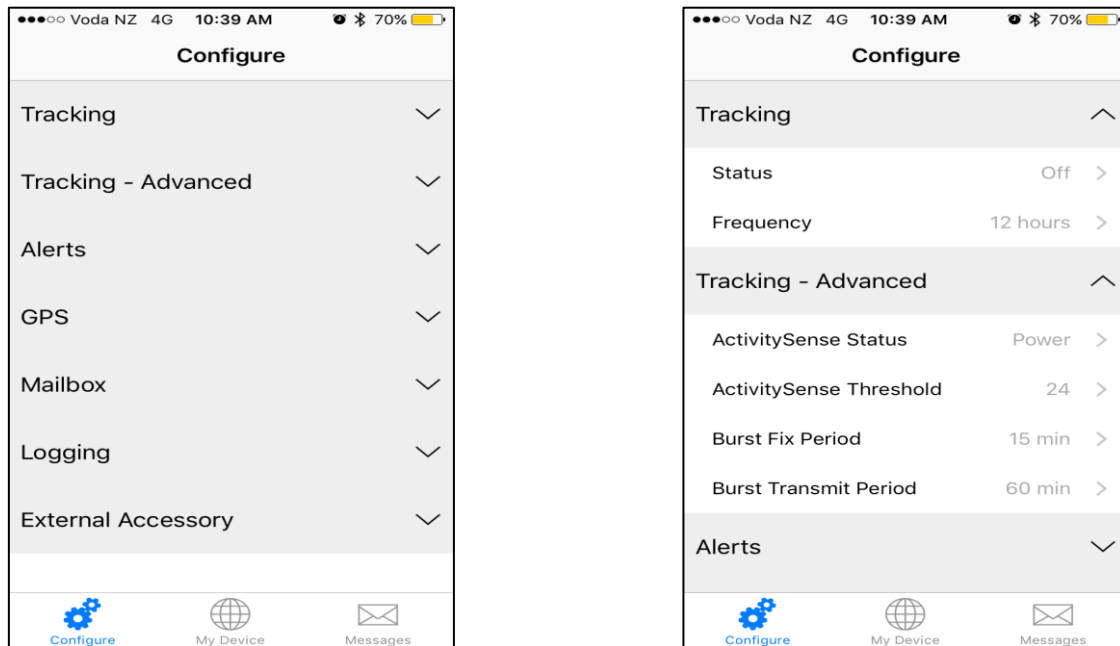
●●●○○ Voda NZ 4G 10:39 AM 70%
Configure

Tracking
Tracking - Advanced
Alerts
GPS
Mailbox
Logging
External Accessory

Configure My Device Messages

●●●○○ Voda NZ 4G 10:39 AM 70%
Configure

Tracking
Status Off
Frequency 12 hours
Tracking - Advanced
ActivitySense Status Power
ActivitySense Threshold 24
Burst Fix Period 15 min
Burst Transmit Period 60 min
Alerts

Configure My Device Messages